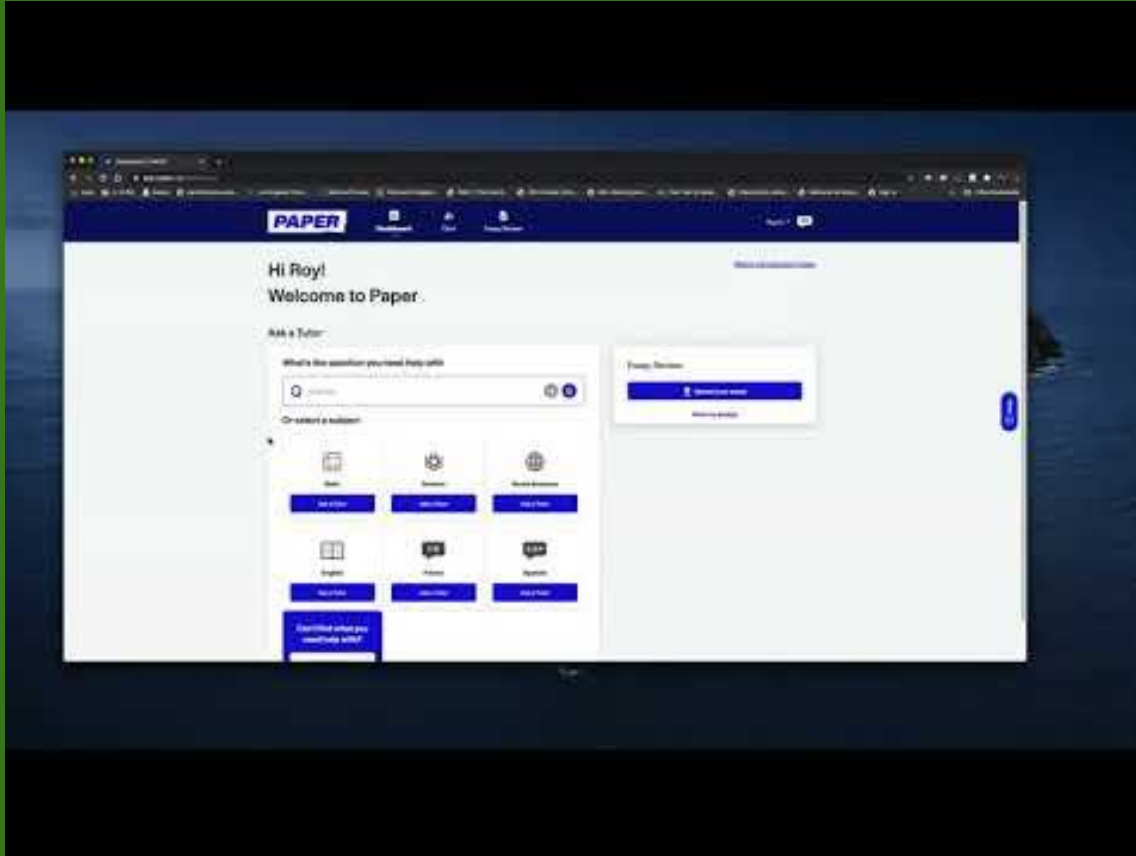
PAPER
Dashboard
Chat
Essay Review

Hi Roy!
Welcome to Paper

Ask a Tutor

What's the question you need help with
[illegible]
Or select a subject

Math
Ask a Tutor
Science
Ask a Tutor
Social Sciences
Ask a Tutor
English
Ask a Tutor
French
Ask a Tutor
Spanish
Ask a Tutor

Can't find what you need help with?

Essay Review
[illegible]
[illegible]